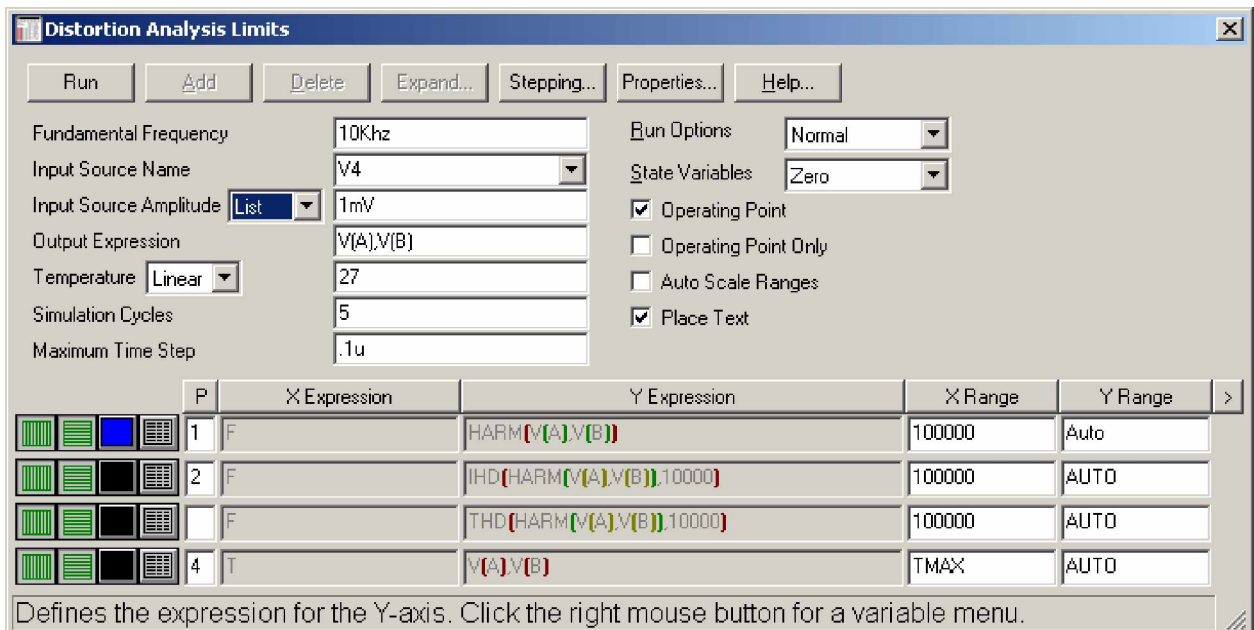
Distortion Analysis Limits

Run Add Delete Expand... Stepping... Properties... Help...

Fundamental Frequency 10Khz
Input Source Name V4
Input Source Amplitude List 1mV
Output Expression V(A),V(B)
Temperature Linear 27
Simulation Cycles 5
Maximum Time Step .1u

Run Options Normal
State Variables Zero
Operating Point
Operating Point Only
Auto Scale Ranges
Place Text

| P | X Expression | Y Expression | X Range | Y Range |
|---|---|---|---|---|
| 1 | F | HARM(V(A),V(B)) | 100000 | Auto |
| 2 | F | IHD(HARM(V(A),V(B)),10000) | 100000 | AUTO |
| | F | THD(HARM(V(A),V(B)),10000) | 100000 | AUTO |
| 4 | T | V(A),V(B) | TMAX | AUTO |

Defines the expression for the Y-axis. Click the right mouse button for a variable menu.